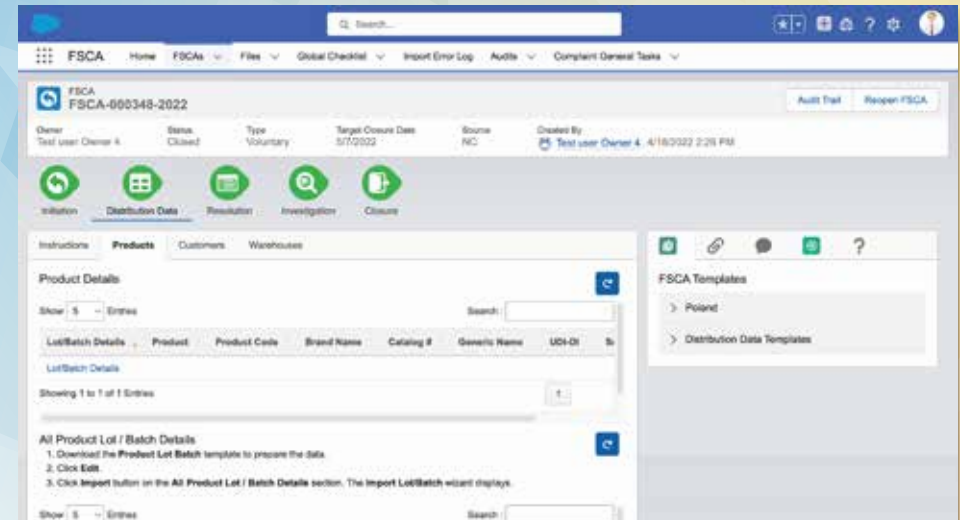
Search...

FSCA Home FSCAs Files Global Checklist Import Error Log Audits Complaint General Tasks

FSCA
FSCA-000348-2022

Audit Trail Reopen FSCA

Owner
Test user Owner 4

Status
Closed

Type
Voluntary

Target Closure Date
5/7/2022

Source
NC

Created By
Test user Owner 4, 4/18/2022 2:26 PM

Initiation Distribution Data Resolution Investigation Closure

Instructions Products Customers Warehouses

Product Details

Show 5 Entries

Search:

| Lot/Batch Details | Product | Product Code | Brand Name | Catalog # | Generic Name | UDI-DI | S |
|---|---|---|---|---|---|---|---|
| Lot/Batch Details | | | | | | | |

Showing 1 to 1 of 1 Entries

1

All Product Lot / Batch Details
1. Download the Product Lot Batch template to prepare the data.
2. Click Edit.
3. Click Import button on the All Product Lot / Batch Details section. The Import Lot/Batch wizard displays.

Show 5 Entries

Search:

?

FSCA Templates

Poland

Distribution Data Templates